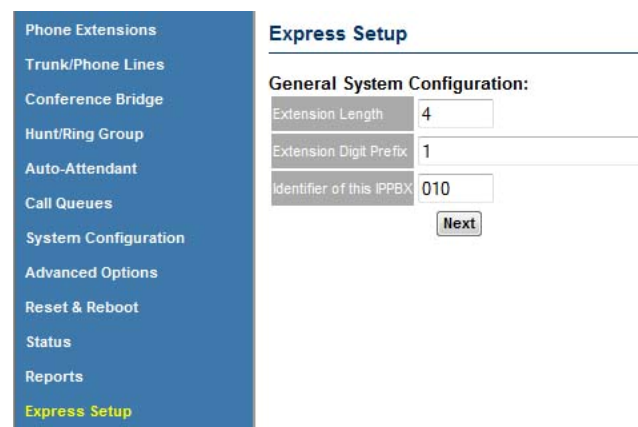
Phone Extensions
Trunk/Phone Lines
Conference Bridge
Hunt/Ring Group
Auto-Attendant
Call Queues
System Configuration
Advanced Options
Reset & Reboot
Status
Reports
Express Setup

Express Setup

General System Configuration:

| Extension Length | 4 |
|---|---|
| Extension Digit Prefix | 1 |
| Identifier of this IPPBX | 010 |

Next